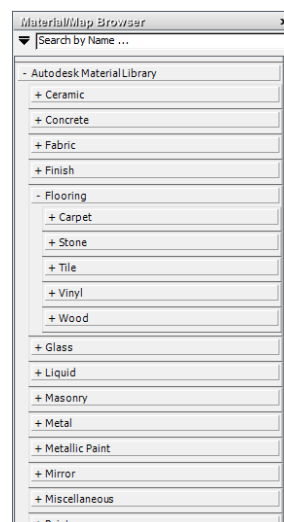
Material/Map Browser

Search by Name ...

- Autodesk Material Library

+ Ceramic

+ Concrete

+ Fabric

+ Finish

- Flooring

+ Carpet

+ Stone

+ Tile

+ Vinyl

+ Wood

+ Glass

+ Liquid

+ Masonry

+ Metal

+ Metallic Paint

+ Mirror

+ Miscellaneous

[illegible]